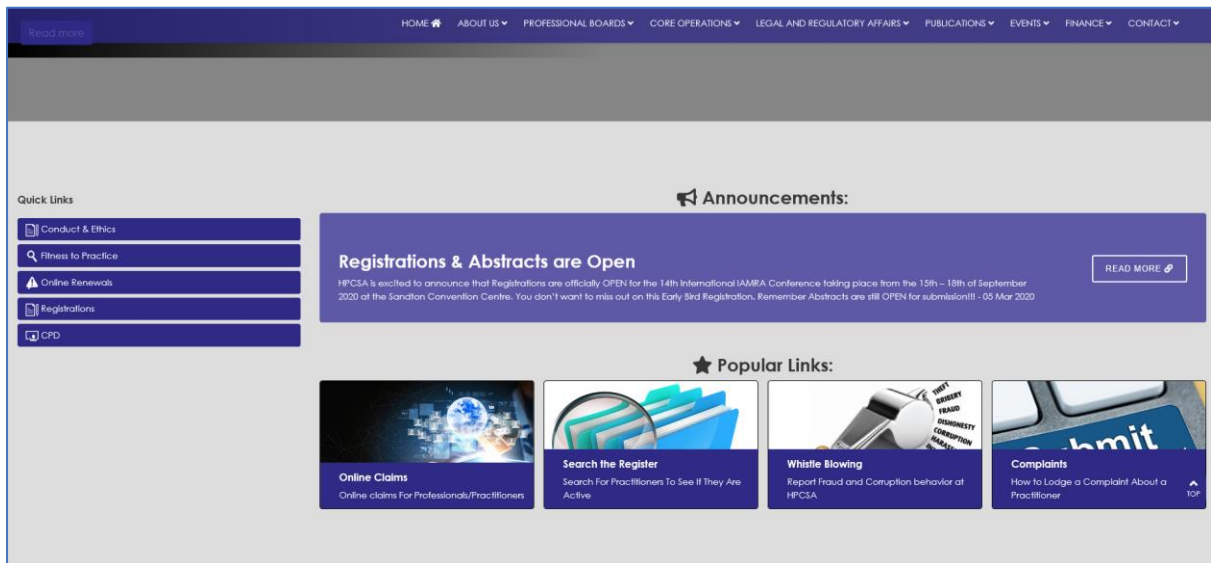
Read more

HOME ABOUT US PROFESSIONAL BOARDS CORE OPERATIONS LEGAL AND REGULATORY AFFAIRS PUBLICATIONS EVENTS FINANCE CONTACT

Quick Links

Conduct & Ethics

Fitness to Practice

Online Renewals

Registrations

CPD

Announcements:

Registrations & Abstracts are Open

HPCSA is excited to announce that Registrations are officially OPEN for the 14th International IAMRA Conference taking place from the 15th – 18th of September 2020 at the Sandton Convention Centre. You don't want to miss out on this Early Bird Registration. Remember Abstracts are still OPEN for submission!!! - 05 Mar 2020

READ MORE

Popular Links:

Online Claims

Online claims For Professionals/Practitioners

Search the Register

Search For Practitioners To See If They Are Active

THEFT BRIBERY FRAUD DISHONESTY CORRUPTION HARASS

Whistle Blowing

Report Fraud and Corruption behavior at HPCSA

ubmit

Complaints

How to Lodge a Complaint About a Practitioner

TOP